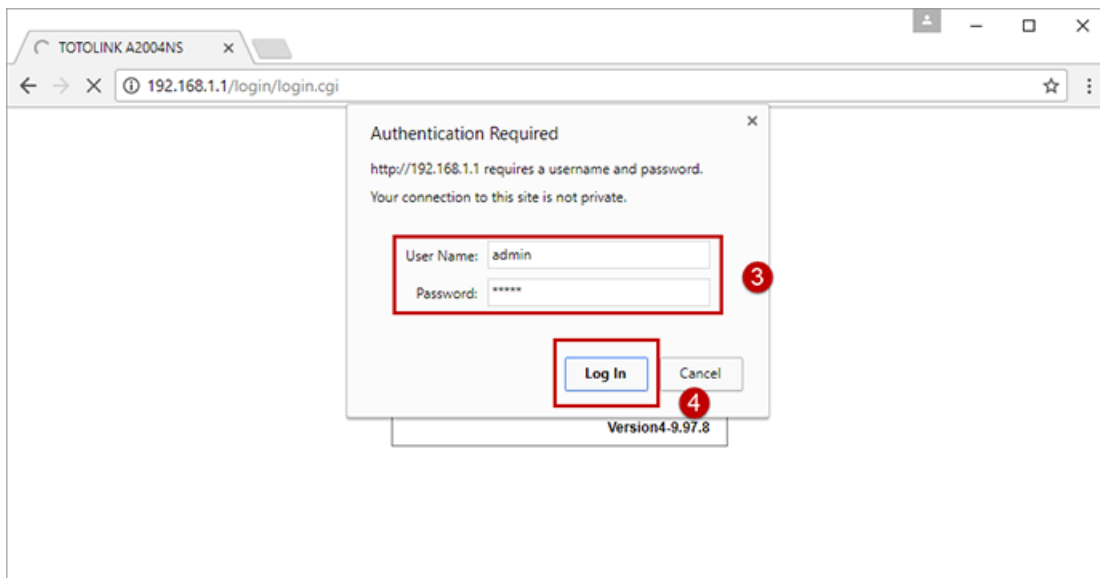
TOTOLINK A2004NS ×

192.168.1.1/login/login.cgi

Authentication Required ×

http://192.168.1.1 requires a username and password.

Your connection to this site is not private.

User Name: admin

Password: *****

3

Log In Cancel

4

Version4-9.97.8